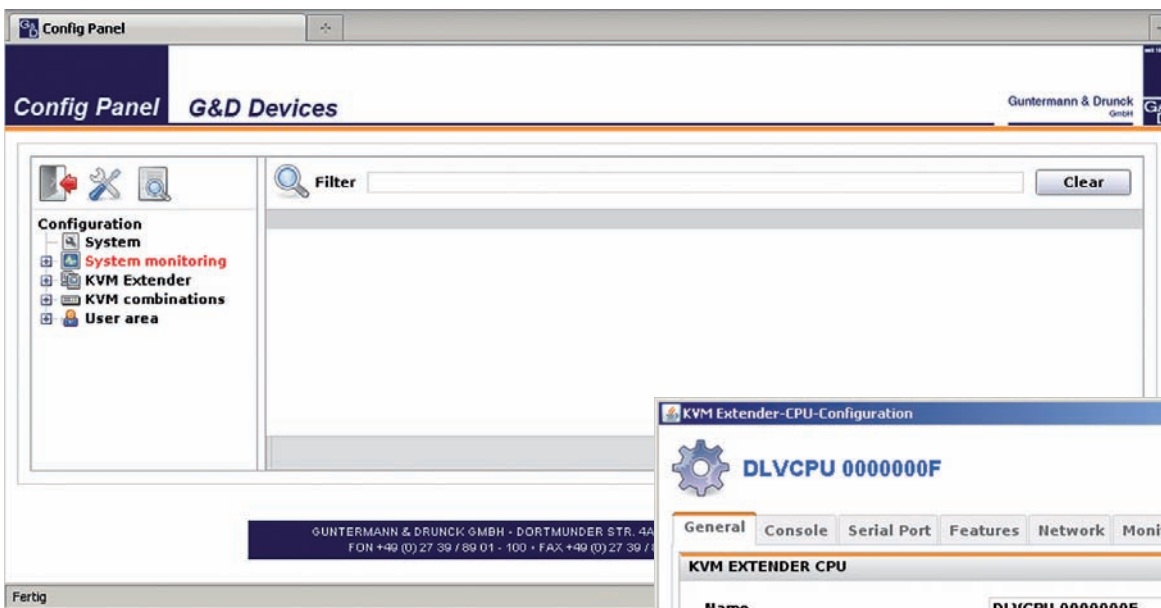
Config Panel

Config Panel G&D Devices

Guntermann & Drunck GmbH

Filter

Clear

Configuration
System
System monitoring
KVM Extender
KVM combinations
User area

KVM Extender-CPU-Configuration

DLVCPU 0000000F

General Console Serial Port Features Network Moni

KVM EXTENDER CPU

Name DLVCPU 0000000F

GUNTERMANN & DRUNCK GMBH - DORTMUNDER STR. 4A
FON +49 (0) 27 39 / 89 01 - 100 - FAX +49 (0) 27 39 / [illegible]

Fertig